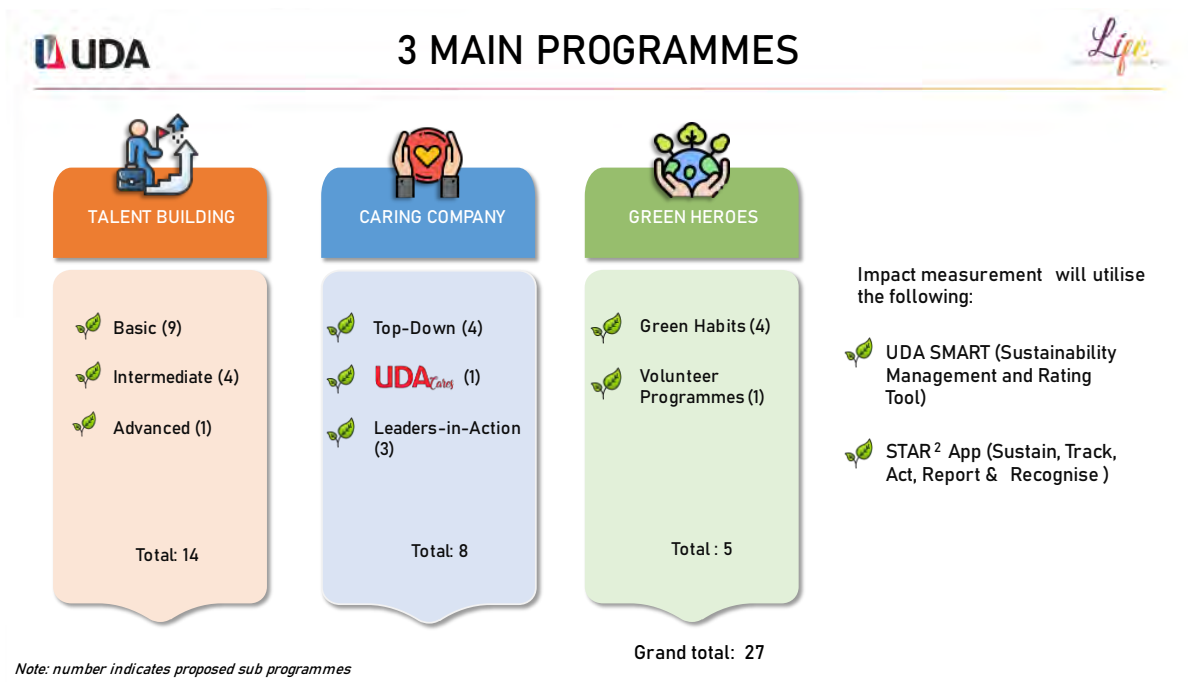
UDA

3 MAIN PROGRAMMES

Life

TALENT BUILDING

Basic (9)

Intermediate (4)

Advanced (1)

Total: 14

CARING COMPANY

Top-Down (4)

UDA Cares (1)

Leaders-in-Action (3)

Total: 8

GREEN HEROES

Green Habits (4)

Volunteer Programmes (1)

Total : 5

Impact measurement will utilise the following:

UDA SMART (Sustainability Management and Rating Tool)

STAR$^2$ App (Sustain, Track, Act, Report & Recognise )

Grand total: 27

Note: number indicates proposed sub programmes